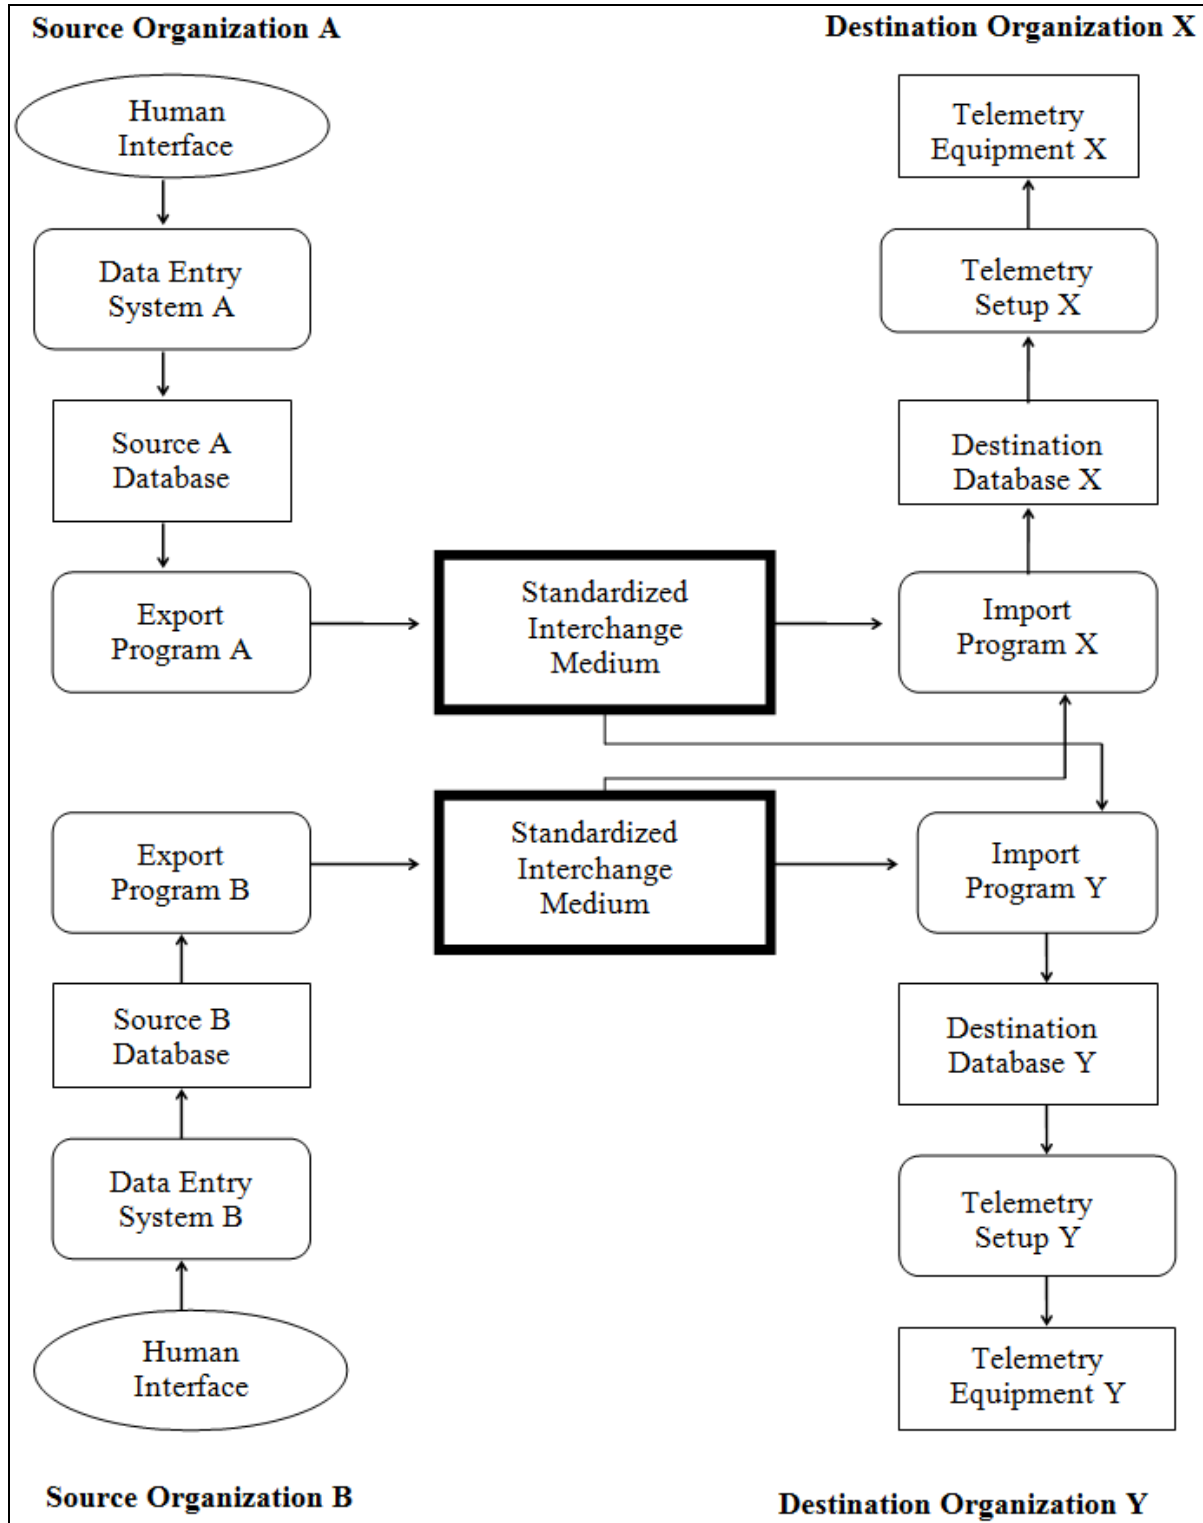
Source Organization A

Destination Organization X

Human Interface

Data Entry System A

Source A Database

Export Program A

Standardized Interchange Medium

Import Program X

Destination Database X

Telemetry Setup X

Telemetry Equipment X

Export Program B

Standardized Interchange Medium

Import Program Y

Source B Database

Destination Database Y

Data Entry System B

Telemetry Setup Y

Human Interface

Telemetry Equipment Y

Source Organization B

Destination Organization Y